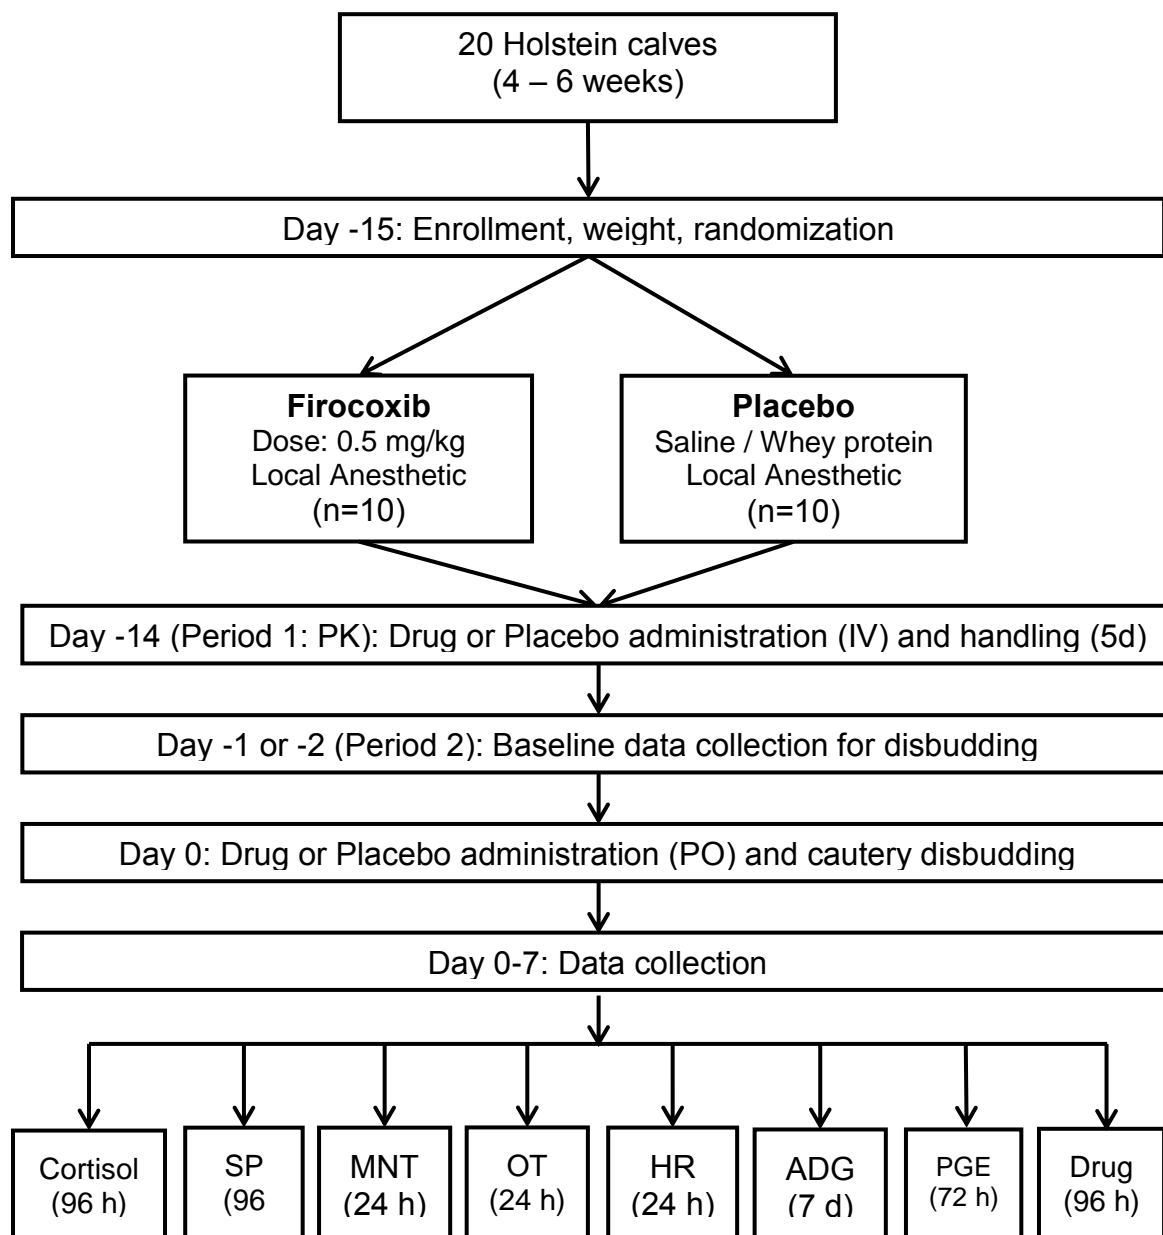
20 Holstein calves
(4 – 6 weeks)

Day -15: Enrollment, weight, randomization

**Firocoxib**
Dose: 0.5 mg/kg
Local Anesthetic
(n=10)

**Placebo**
Saline / Whey protein
Local Anesthetic
(n=10)

Day -14 (Period 1: PK): Drug or Placebo administration (IV) and handling (5d)

Day -1 or -2 (Period 2): Baseline data collection for disbudding

Day 0: Drug or Placebo administration (PO) and cautery disbudding

Day 0-7: Data collection

Cortisol (96 h)

SP (96

MNT (24 h)

OT (24 h)

HR (24 h)

ADG (7 d)

PGE (72 h)

Drug (96 h)